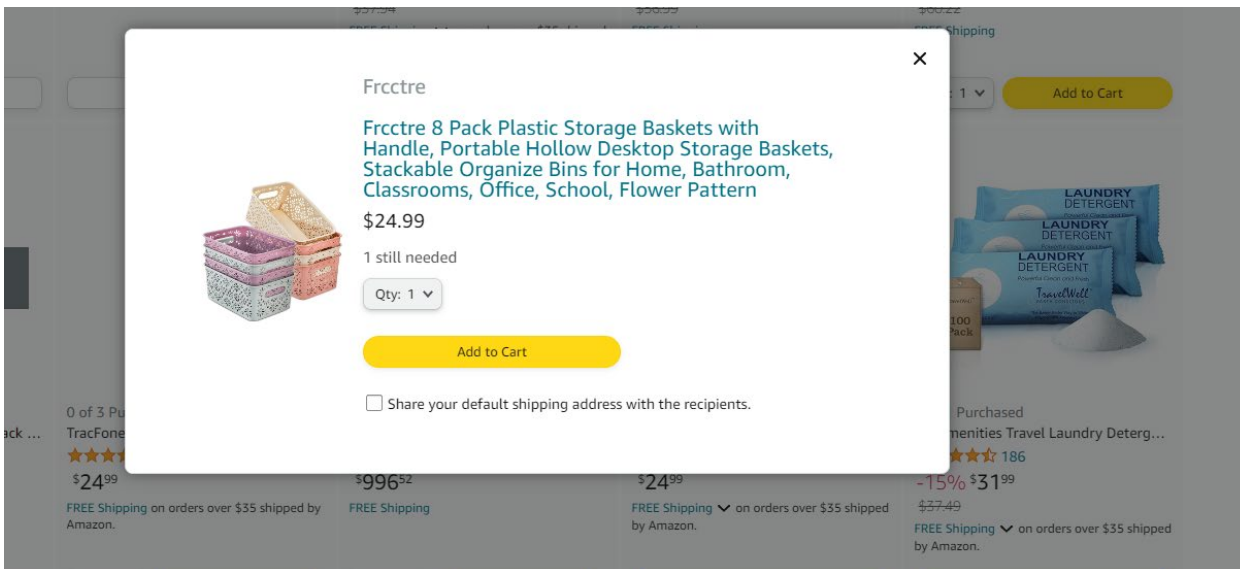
FREE Shipping

: 1 ⌄ Add to Cart

Frcctre

Frcctre 8 Pack Plastic Storage Baskets with Handle, Portable Hollow Desktop Storage Baskets, Stackable Organize Bins for Home, Bathroom, Classrooms, Office, School, Flower Pattern

$24.99

1 still needed

Qty: 1 ⌄

Add to Cart

Share your default shipping address with the recipients.

×

LAUNDRY DETERGENT
LAUNDRY DETERGENT
LAUNDRY DETERGENT
TravelWell
100 Pack

ack ...

0 of 3 Pu
TracFone
$24^{99}
FREE Shipping on orders over $35 shipped by Amazon.

$996^{52}
FREE Shipping

$24^{99}
FREE Shipping ⌄ on orders over $35 shipped by Amazon.

Purchased
menities Travel Laundry Deterg...
186
-15% $31^{99}
$37.49
FREE Shipping ⌄ on orders over $35 shipped by Amazon.